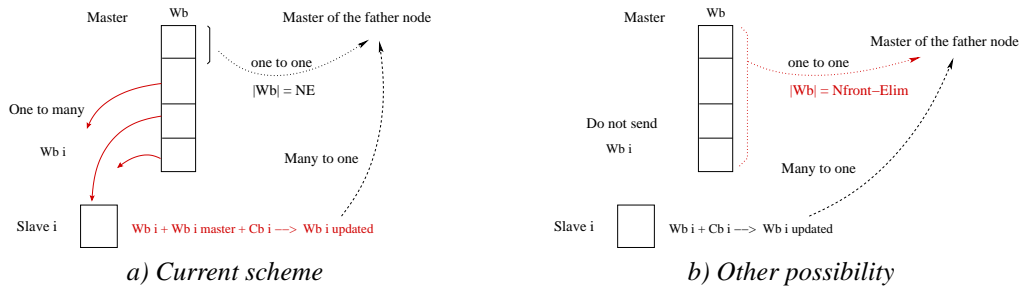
Master
Wb
Master of the father node
one to one
|Wb| = NE
One to many
Wb i
Many to one
Slave i
Wb i + Wb i master + Cb i ---> Wb i updated
a) Current scheme

Master
Wb
Master of the father node
one to one
|Wb| = Nfront–Elim
Do not send
Wb i
Many to one
Slave i
Wb i + Cb i ---> Wb i updated
b) Other possibility